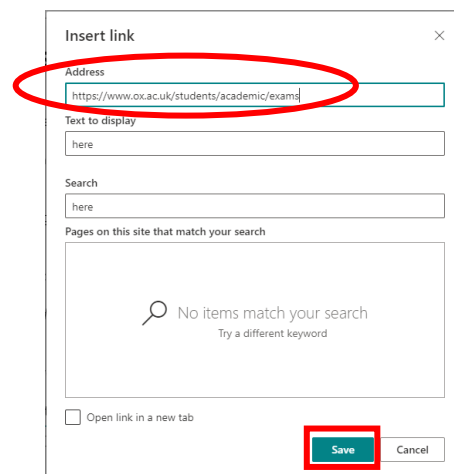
Insert link

Address
https://www.ox.ac.uk/students/academic/exams

Text to display
here

Search
here

Pages on this site that match your search

No items match your search
Try a different keyword

Open link in a new tab

Save
Cancel